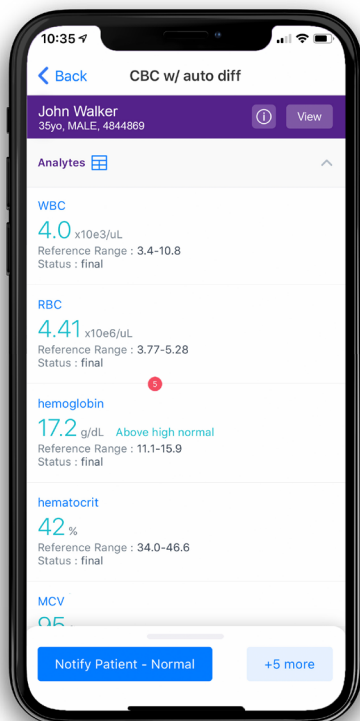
10:35

Back CBC w/ auto diff

John Walker
35yo, MALE, 4844869

View

Analytes

WBC
4.0 x10e3/uL
Reference Range : 3.4-10.8
Status : final

RBC
4.41 x10e6/uL
Reference Range : 3.77-5.28
Status : final

5

hemoglobin
17.2 g/dL Above high normal
Reference Range : 11.1-15.9
Status : final

hematocrit
42 %
Reference Range : 34.0-46.6
Status : final

MCV
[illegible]

Notify Patient - Normal

+5 more